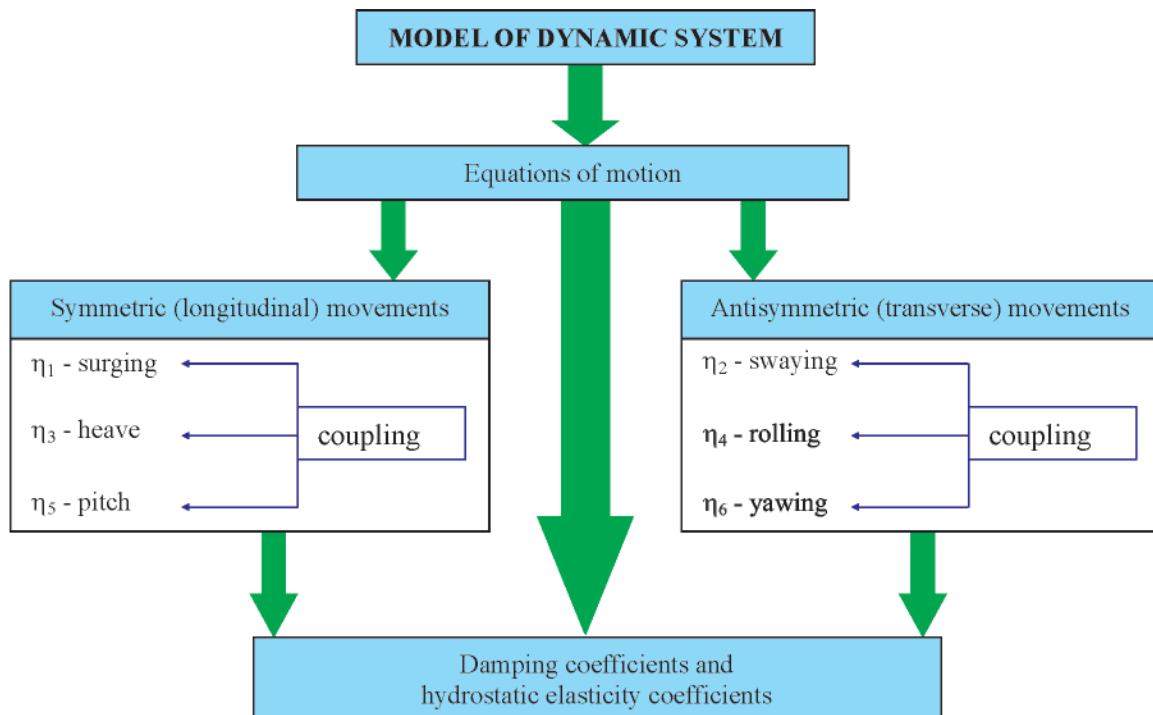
MODEL OF DYNAMIC SYSTEM

Equations of motion

Symmetric (longitudinal) movements

$\eta_1$ - surging

$\eta_3$ - heave

$\eta_5$ - pitch

coupling

Antisymmetric (transverse) movements

$\eta_2$ - swaying

$\eta_4$ - rolling

$\eta_6$ - yawing

coupling

Damping coefficients and hydrostatic elasticity coefficients